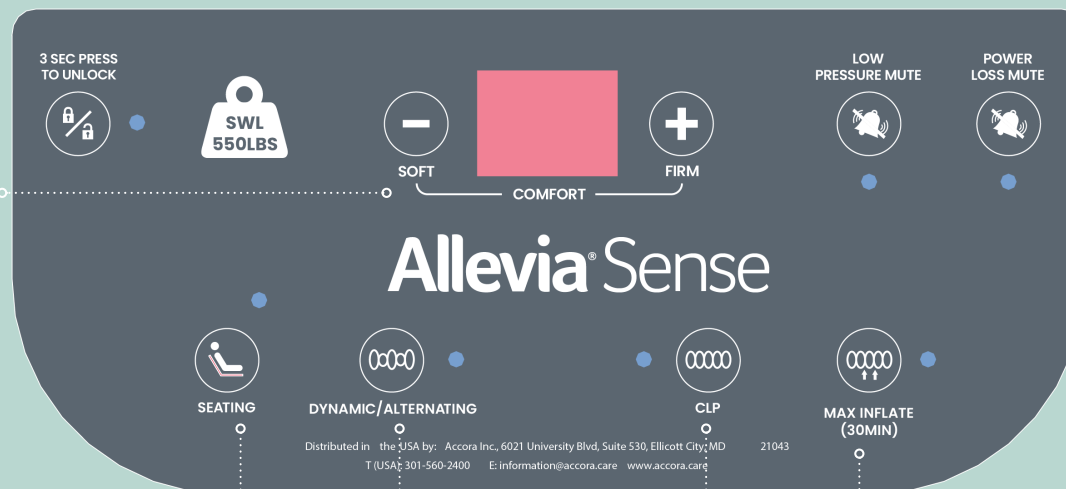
3 SEC PRESS TO UNLOCK

SWL 550LBS

SOFT

COMFORT

FIRM

LOW PRESSURE MUTE

POWER LOSS MUTE

Allevia® Sense

SEATING

DYNAMIC/ALTERNATING

CLP

MAX INFLATE (30MIN)

Distributed in the USA by: Accora Inc., 6021 University Blvd, Suite 530, Ellicott City, MD 21043
T (USA): 301-560-2400 E: information@accora.care www.accora.care